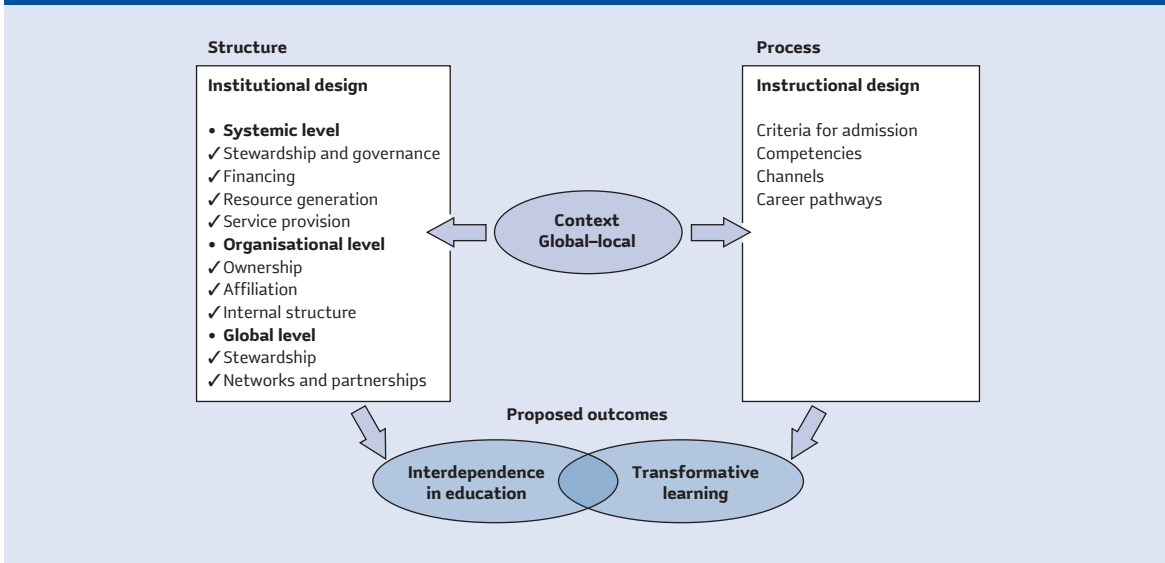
Structure

Institutional design

• Systemic level
✓Stewardship and governance
✓Financing
✓Resource generation
✓Service provision
• Organisational level
✓Ownership
✓Affiliation
✓Internal structure
• Global level
✓Stewardship
✓Networks and partnerships

Context
Global–local

Process

Instructional design

Criteria for admission
Competencies
Channels
Career pathways

Proposed outcomes

Interdependence in education

Transformative learning